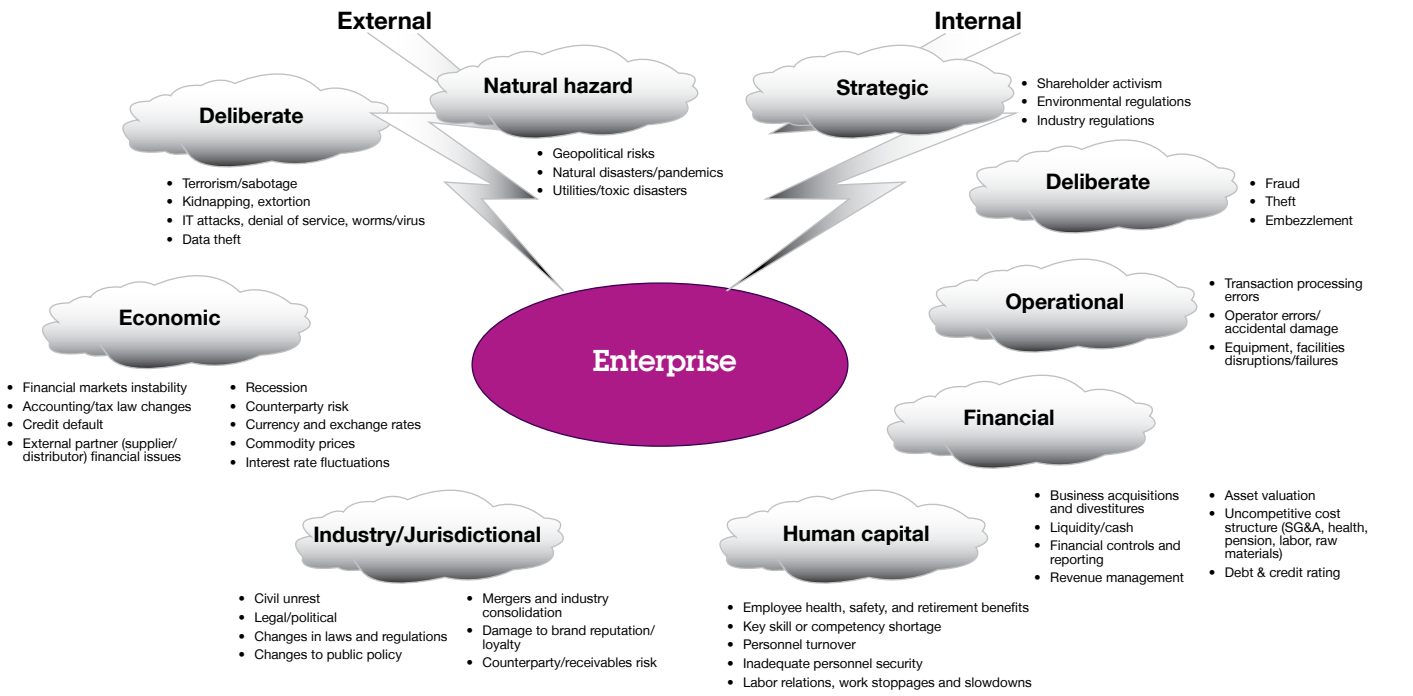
External

Internal

Natural hazard

- Geopolitical risks
- Natural disasters/pandemics
- Utilities/toxic disasters

Deliberate

- Terrorism/sabotage
- Kidnapping, extortion
- IT attacks, denial of service, worms/virus
- Data theft

Strategic

- Shareholder activism
- Environmental regulations
- Industry regulations

Deliberate

- Fraud
- Theft
- Embezzlement

Economic

- Financial markets instability
- Accounting/tax law changes
- Credit default
- External partner (supplier/distributor) financial issues

- Recession
- Counterparty risk
- Currency and exchange rates
- Commodity prices
- Interest rate fluctuations

Enterprise

Operational

- Transaction processing errors
- Operator errors/accidental damage
- Equipment, facilities disruptions/failures

Financial

- Business acquisitions and divestitures
- Liquidity/cash
- Financial controls and reporting
- Revenue management

- Asset valuation
- Uncompetitive cost structure (SG&A, health, pension, labor, raw materials)
- Debt & credit rating

Industry/Jurisdictional

- Civil unrest
- Legal/political
- Changes in laws and regulations
- Changes to public policy

- Mergers and industry consolidation
- Damage to brand reputation/loyalty
- Counterparty/receivables risk

Human capital

- Employee health, safety, and retirement benefits
- Key skill or competency shortage
- Personnel turnover
- Inadequate personnel security
- Labor relations, work stoppages and slowdowns